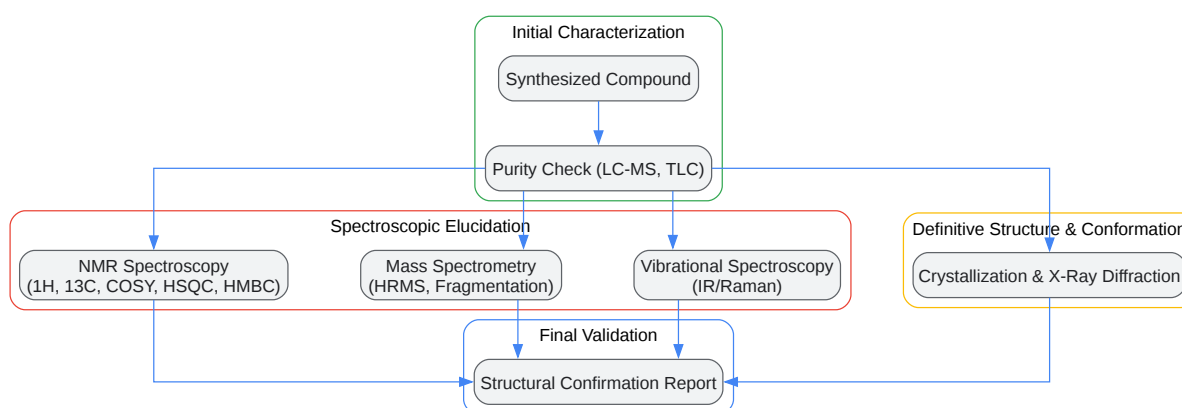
Initial Characterization

Synthesized Compound

Purity Check (LC-MS, TLC)

Spectroscopic Elucidation

NMR Spectroscopy (1H, 13C, COSY, HSQC, HMBC)

Mass Spectrometry (HRMS, Fragmentation)

Vibrational Spectroscopy (IR/Raman)

Definitive Structure & Conformatio

Crystallization & X-Ray Diffractio

Final Validation

Structural Confirmation Report